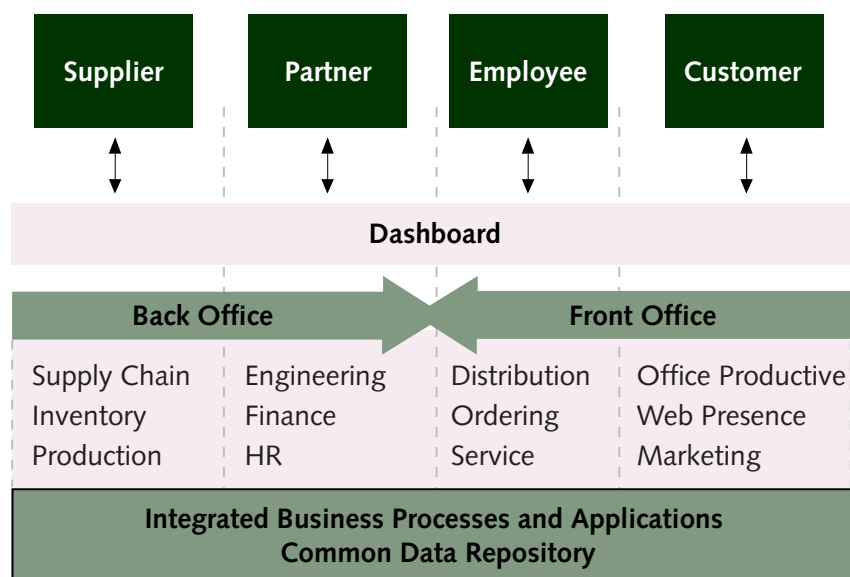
Supplier

Partner

Employee

Customer

Dashboard

Back Office

Front Office

Supply Chain
Inventory
Production

Engineering
Finance
HR

Distribution
Ordering
Service

Office Productive
Web Presence
Marketing

Integrated Business Processes and Applications
Common Data Repository